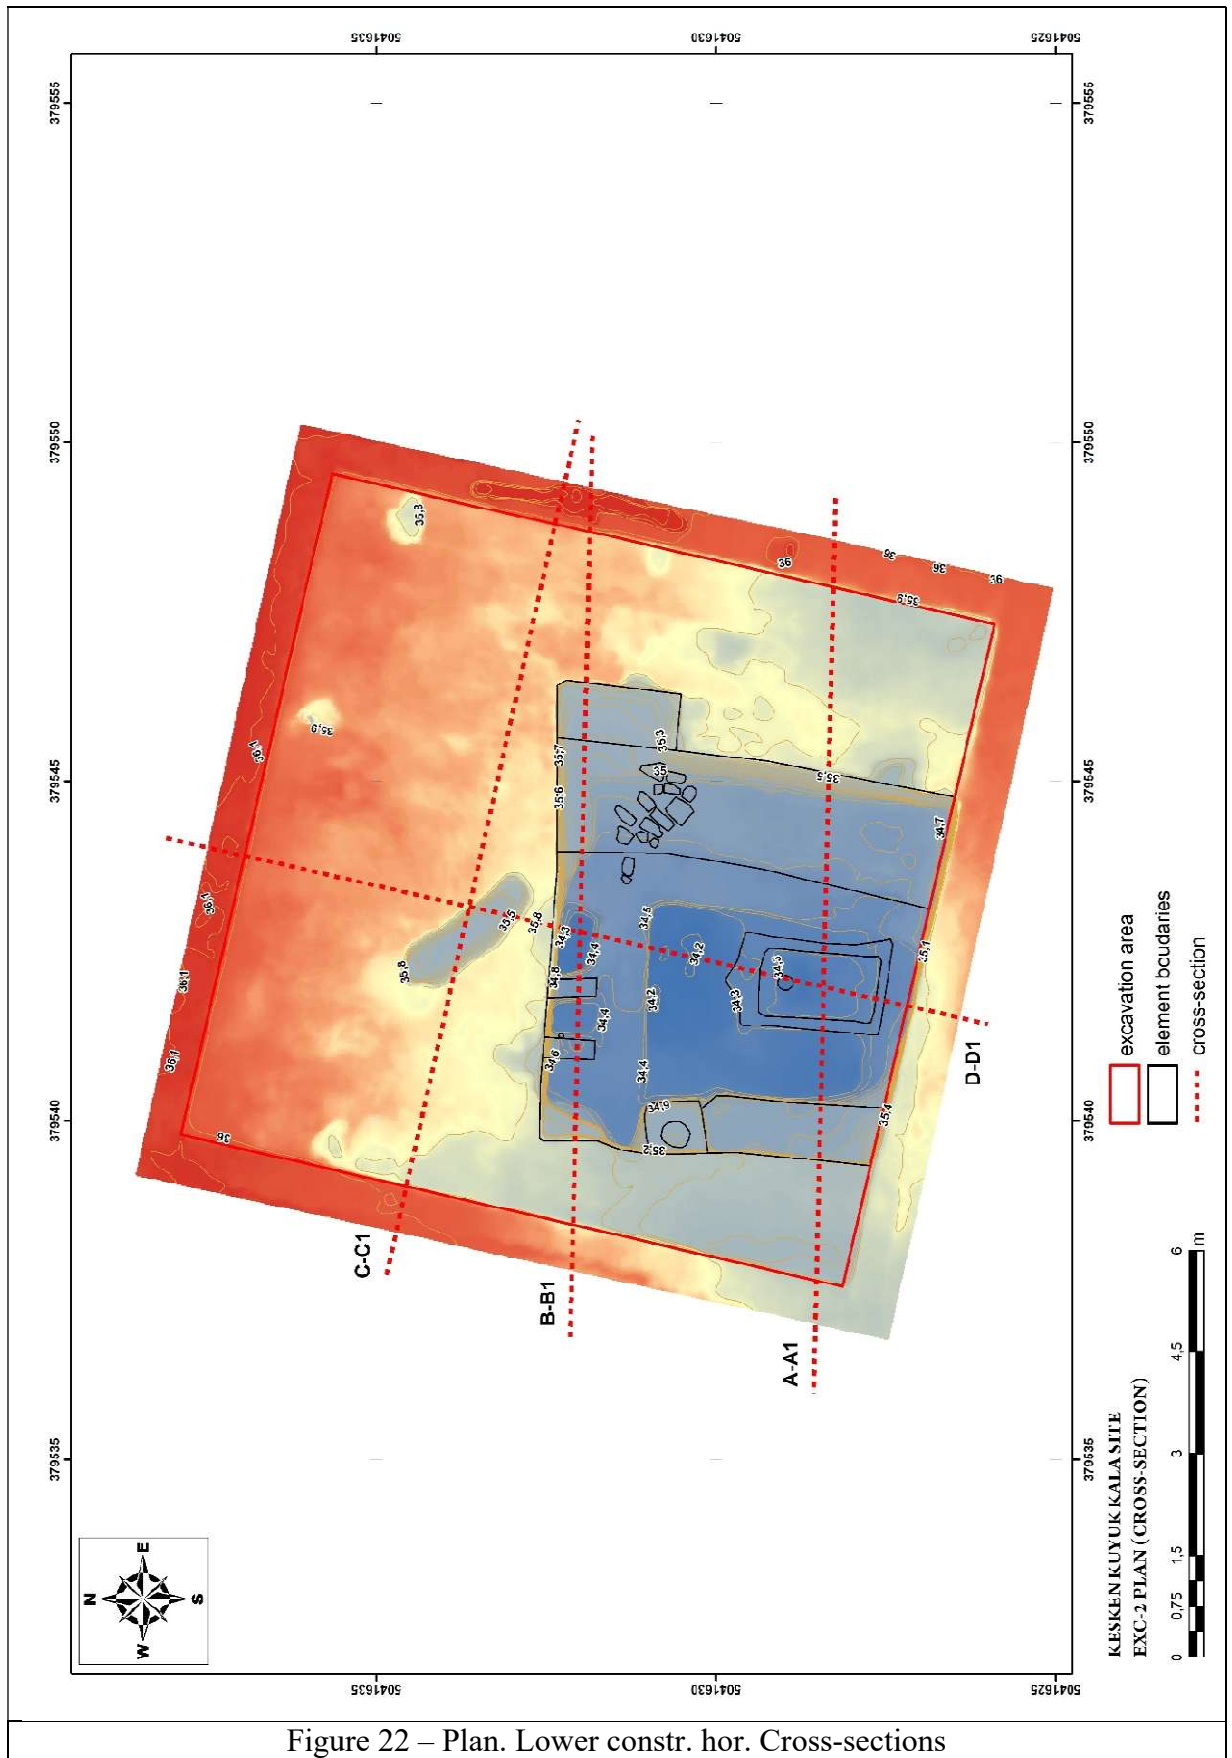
5041635
5041630
5041625

379555
379550
379545
379540
379535

379555
379550
379545
379540
379535

35,3
36
36
36
36
35,9
35,9
36,1
35,3
35,7
35,6
35
35,5
34,7
36,1
35,5
35,8
34,3
34,8
34,4
34,2
35,8
34,8
34,5
34,3
35,1
36,1
34,2
34,4
34,6
34,4
34,9
35,4
36,1
36
35,2

C-C1
B-B1
A-A1
D-D1

excavation area
element bcudaries
cross-section

N
E
S
W

KESKEN KUYUK KALA SITE
EXC-2 PLAN (CROSS-SECTION)

0
0,75
1,5
3
4,5
6
m

5041635
5041630
5041625

Figure 22 – Plan. Lower constr. hor. Cross-sections